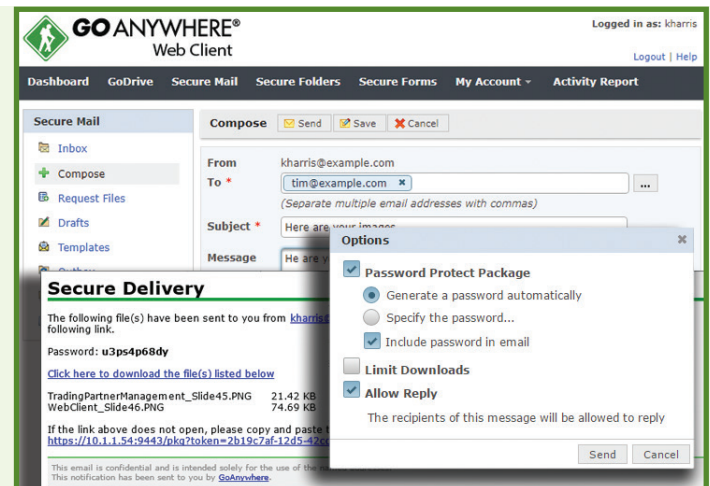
GOANYWHERE®
Web Client

Logged in as: kharris
Logout | Help

Dashboard GoDrive Secure Mail Secure Folders Secure Forms My Account ▾ Activity Report

Secure Mail
Inbox
Compose
Request Files
Drafts
Templates

Compose Send Save Cancel

From kharris@example.com
To * tim@example.com ×
(Separate multiple email addresses with commas)
Subject * Here are your images
Message He

Secure Delivery

The following file(s) have been sent to you from kharris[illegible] following link.

Password: u3ps4p68dy

Click here to download the file(s) listed below

TradingPartnerManagement_Slide45.PNG 21.42 KB
WebClient_Slide46.PNG 74.69 KB

If the link above does not open, please copy and paste t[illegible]
https://10.1.1.54:9443/pkg?token=2b19c7af-12d5-42c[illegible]

This email is confidential and is intended solely for the use of the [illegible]
This notification has been sent to you by GoAnywhere.

Options
Password Protect Package
Generate a password automatically
Specify the password...
Include password in email
Limit Downloads
Allow Reply
The recipients of this message will be allowed to reply
Send Cancel